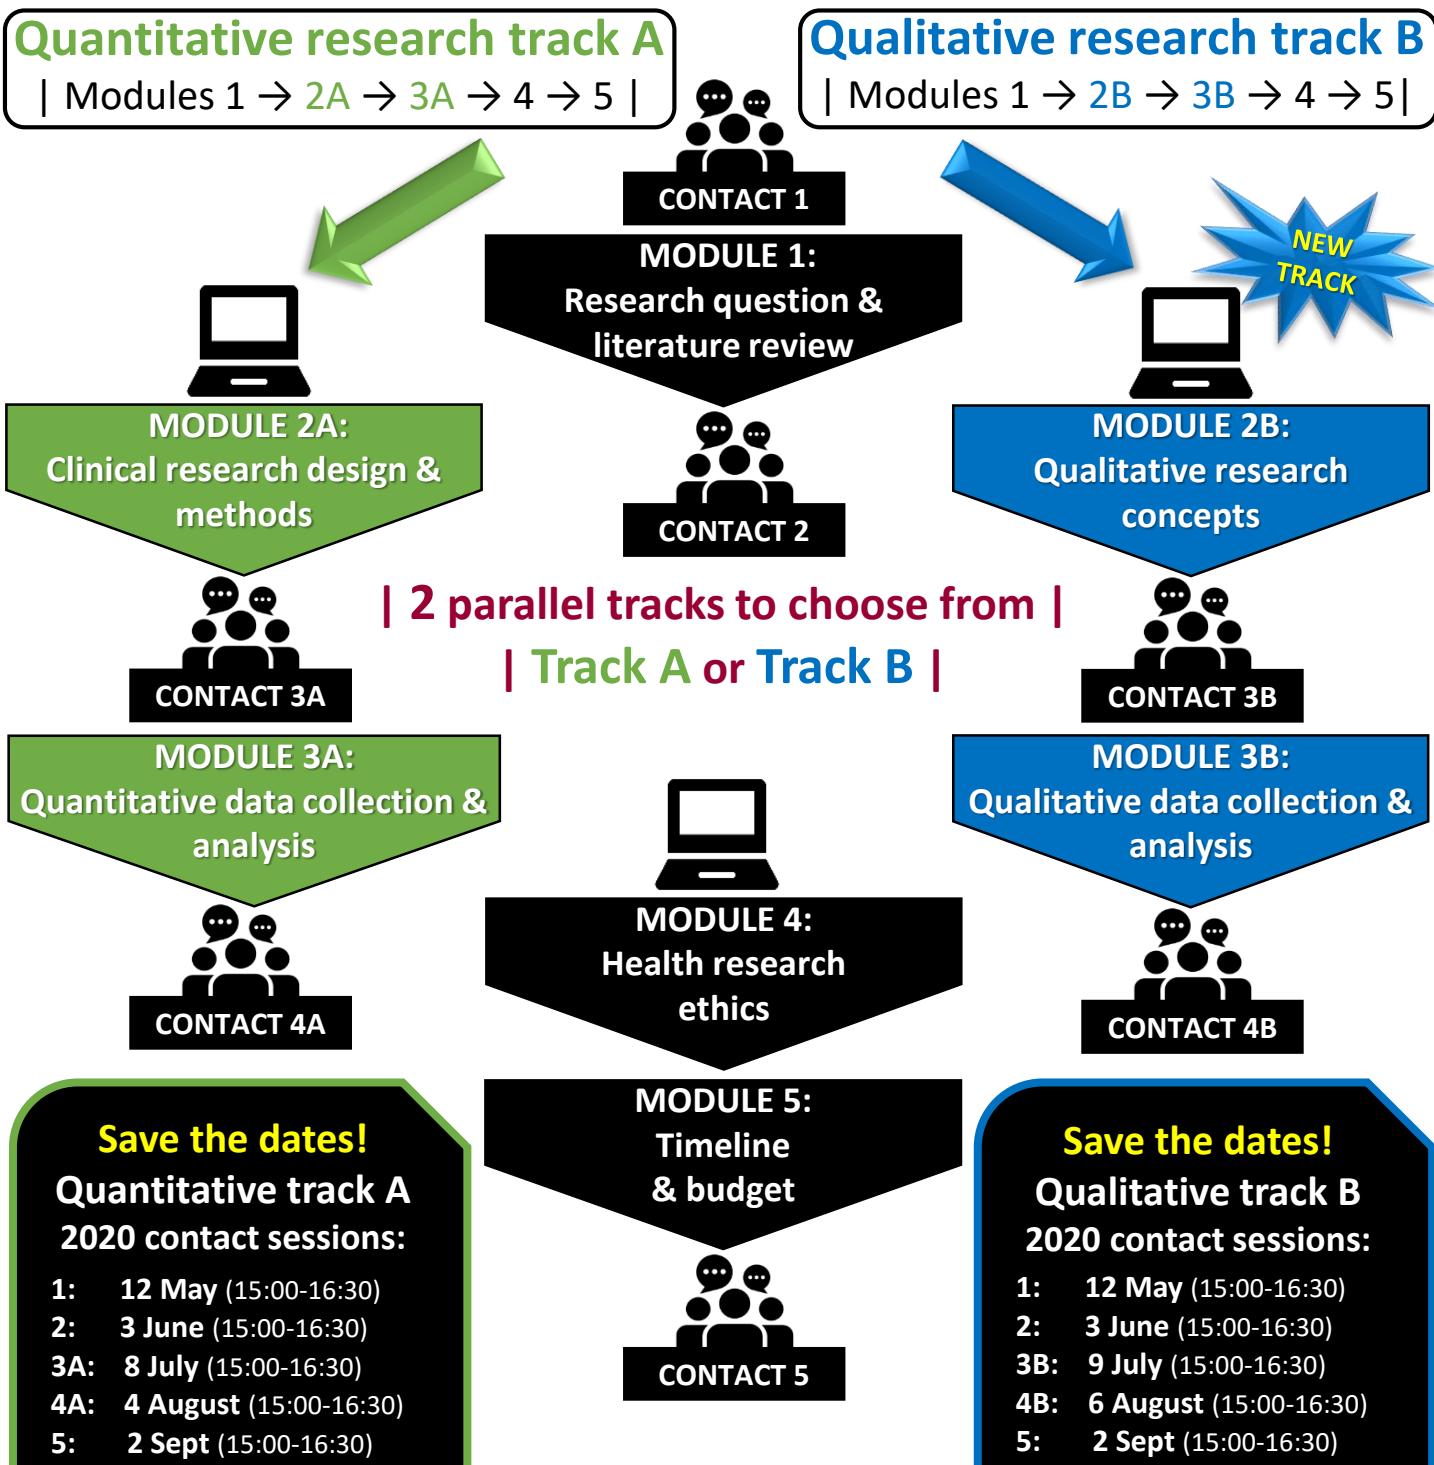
Quantitative research track A
| Modules 1 → 2A → 3A → 4 → 5 |

Qualitative research track B
| Modules 1 → 2B → 3B → 4 → 5|

CONTACT 1

MODULE 1:
Research question & literature review

NEW TRACK

MODULE 2A:
Clinical research design & methods

CONTACT 2

MODULE 2B:
Qualitative research concepts

CONTACT 3A

| 2 parallel tracks to choose from |
| Track A or Track B |

CONTACT 3B

MODULE 3A:
Quantitative data collection & analysis

MODULE 3B:
Qualitative data collection & analysis

MODULE 4:
Health research ethics

CONTACT 4A

CONTACT 4B

MODULE 5:
Timeline & budget

CONTACT 5

Save the dates!
Quantitative track A
2020 contact sessions:
1: 12 May (15:00-16:30)
2: 3 June (15:00-16:30)
3A: 8 July (15:00-16:30)
4A: 4 August (15:00-16:30)
5: 2 Sept (15:00-16:30)

Save the dates!
Qualitative track B
2020 contact sessions:
1: 12 May (15:00-16:30)
2: 3 June (15:00-16:30)
3B: 9 July (15:00-16:30)
4B: 6 August (15:00-16:30)
5: 2 Sept (15:00-16:30)